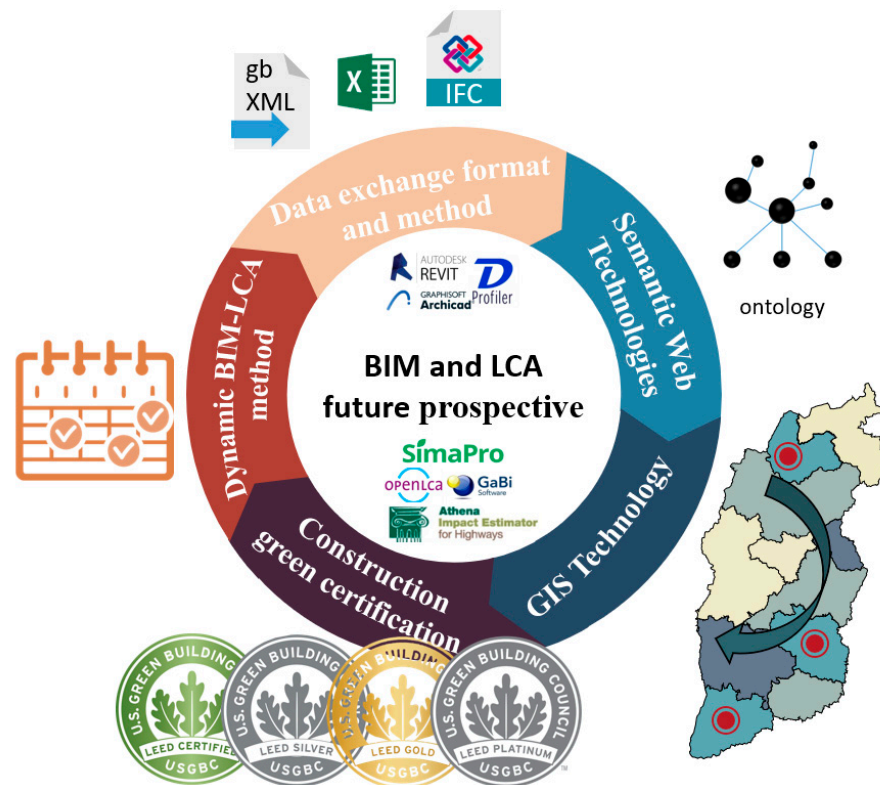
gb XML

IFC

Data exchange format and method

Semantic Web Technologies

ontology

GIS Technology

Construction green certification

Dynamic BIM-LCA method

AUTODESK REVIT

GRAPHISOFT Archicad

Profiler

BIM and LCA future prospective

SimaPro

openLCA

GaBi Software

Athena Impact Estimator for Highways

U.S. GREEN BUILDING LEED CERTIFIED USGBC

U.S. GREEN BUILDING LEED SILVER USGBC

U.S. GREEN BUILDING LEED GOLD USGBC

U.S. GREEN BUILDING COUNCIL LEED PLATINUM USGBC